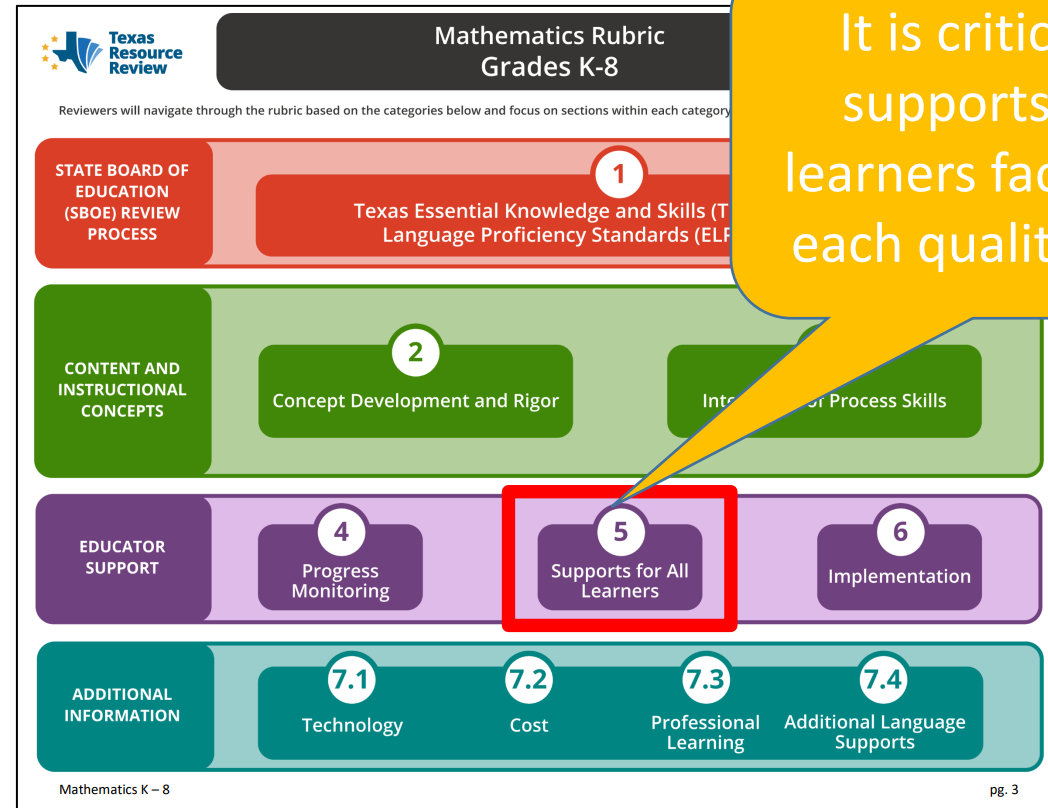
Texas Resource Review

Mathematics Rubric
Grades K-8

It is critic
supports
learners fac
each qualit

Reviewers will navigate through the rubric based on the categories below and focus on sections within each category

STATE BOARD OF EDUCATION (SBOE) REVIEW PROCESS

1
Texas Essential Knowledge and Skills (T
Language Proficiency Standards (ELP

CONTENT AND INSTRUCTIONAL CONCEPTS

2
Concept Development and Rigor

Inte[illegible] of Process Skills

EDUCATOR SUPPORT

4
Progress Monitoring

5
Supports for All Learners

6
Implementation

ADDITIONAL INFORMATION

7.1
Technology

7.2
Cost

7.3
Professional Learning

7.4
Additional Language Supports

Mathematics K – 8

pg. 3